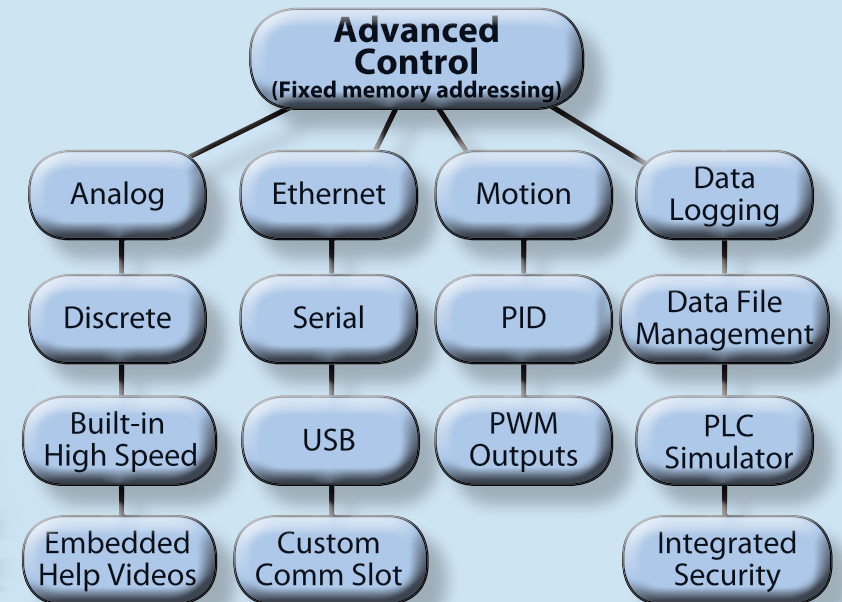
Advanced Control
(Fixed memory addressing)

Analog

Discrete

Built-in High Speed

Embedded Help Videos

Ethernet

Serial

USB

Custom Comm Slot

Motion

PID

PWM Outputs

Data Logging

Data File Management

PLC Simulator

Integrated Security